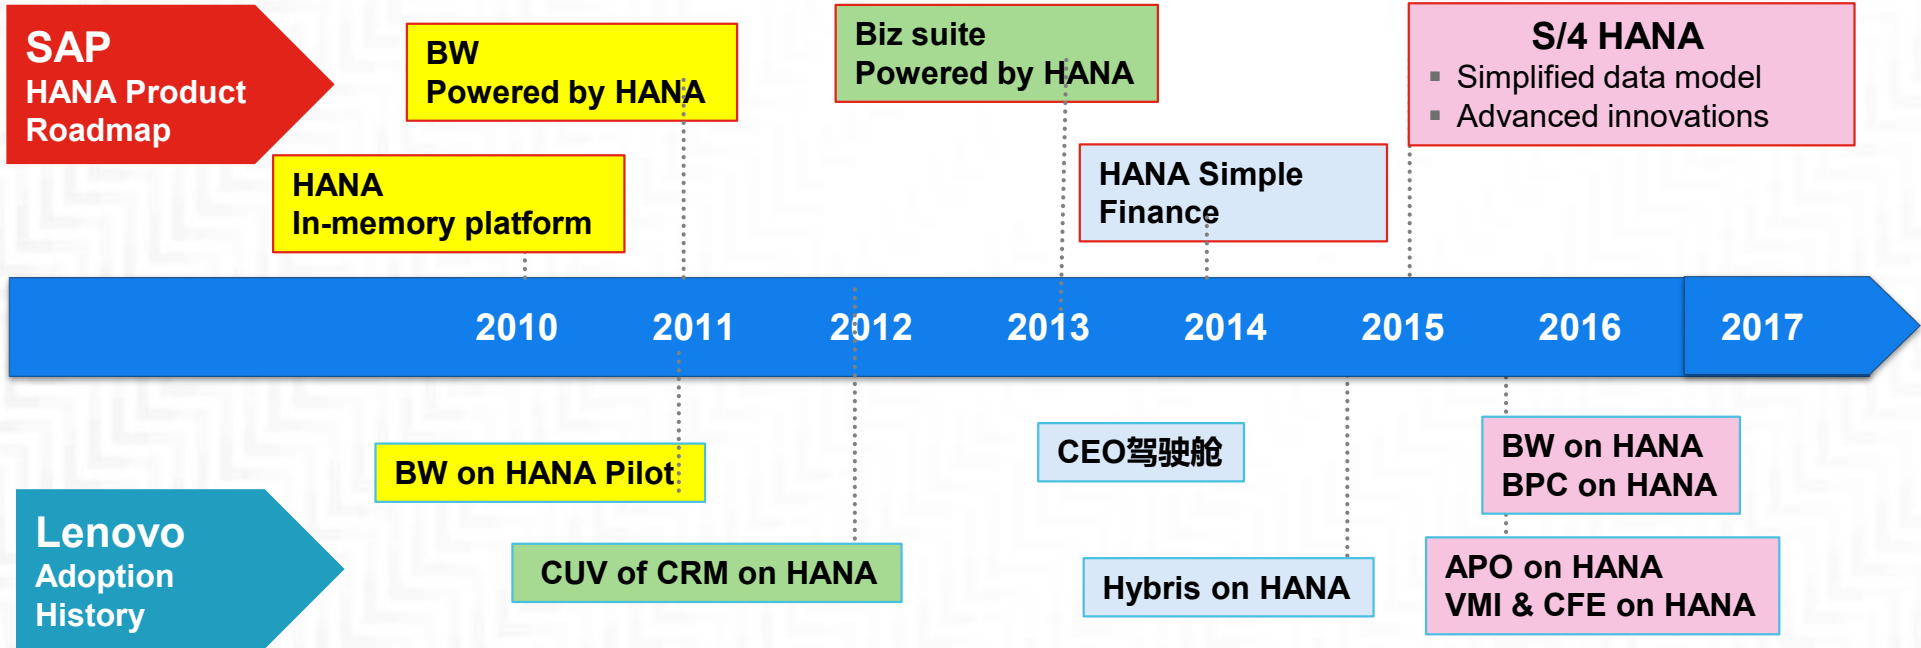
SAP
HANA Product Roadmap

BW
Powered by HANA

Biz suite
Powered by HANA

S/4 HANA
▪ Simplified data model
▪ Advanced innovations

HANA
In-memory platform

HANA Simple Finance

2010 2011 2012 2013 2014 2015 2016 2017

BW on HANA Pilot

CEO驾驶舱

BW on HANA
BPC on HANA

Lenovo
Adoption History

CUV of CRM on HANA

Hybris on HANA

APO on HANA
VMI & CFE on HANA